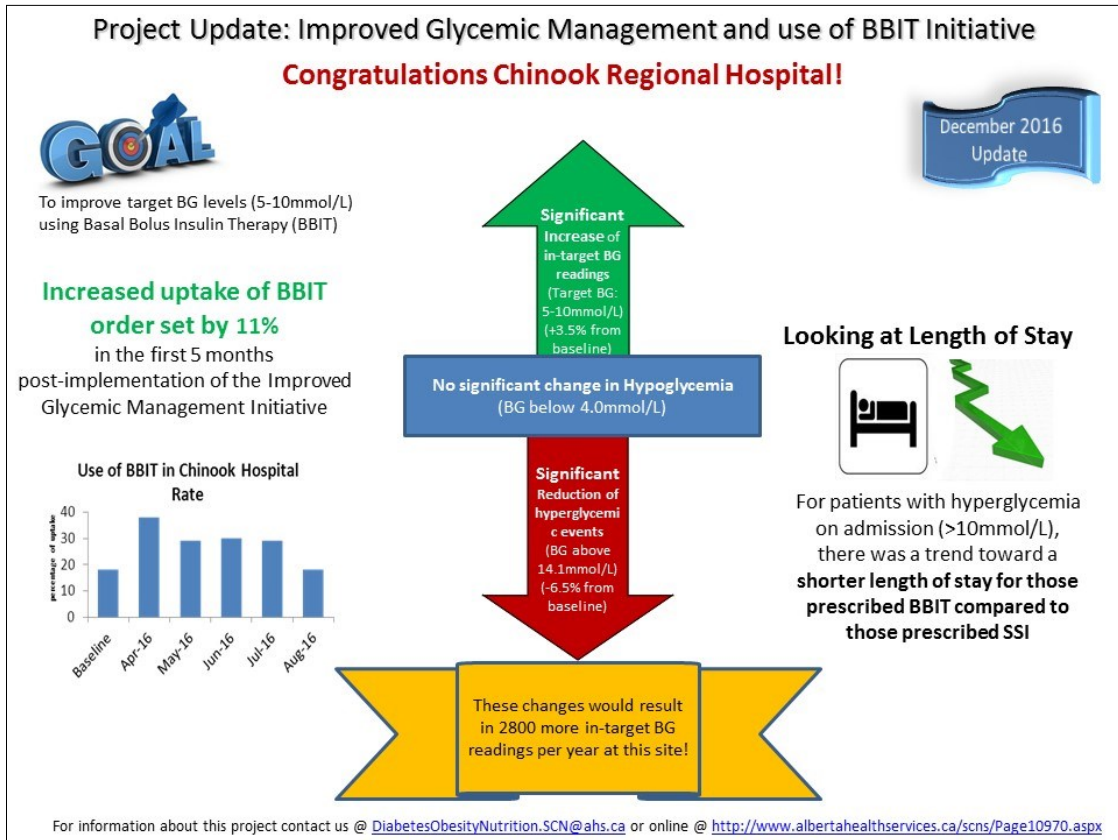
Project Update: Improved Glycemic Management and use of BBIT Initiative

Congratulations Chinook Regional Hospital!

December 2016 Update

GOAL

To improve target BG levels (5-10mmol/L) using Basal Bolus Insulin Therapy (BBIT)

Increased uptake of BBIT order set by 11%
in the first 5 months post-implementation of the Improved Glycemic Management Initiative

Use of BBIT in Chinook Hospital Rate

| | Baseline | Apr-16 | May-16 | Jun-16 | Jul-16 | Aug-16 |
|---|---|---|---|---|---|---|
| percentage of uptake | 18 | 38 | 29 | 30 | 29 | 18 |

0, 10, 20, 30, 40

Significant Increase of in-target BG readings (Target BG: 5-10mmol/L) (+3.5% from baseline)

No significant change in Hypoglycemia (BG below 4.0mmol/L)

Significant Reduction of hyperglycemic events (BG above 14.1mmol/L) (-6.5% from baseline)

These changes would result in 2800 more in-target BG readings per year at this site!

Looking at Length of Stay

For patients with hyperglycemia on admission (>10mmol/L), there was a trend toward a shorter length of stay for those prescribed BBIT compared to those prescribed SSI

For information about this project contact us @ DiabetesObesityNutrition.SCN@ahs.ca or online @ http://www.albertahealthservices.ca/scns/Page10970.aspx